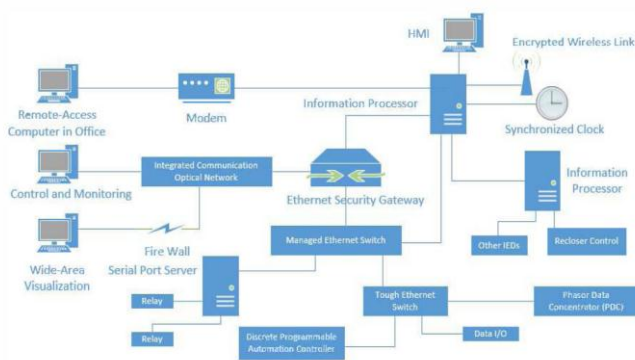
HMI

Encrypted Wireless Link

Remote-Access Computer in Office

Modem

Information Processor

Synchronized Clock

Integrated Communication Optical Network

Control and Monitoring

Ethernet Security Gateway

Information Processor

Fire Wall Serial Port Server

Managed Ethernet Switch

Other IEDs

Recloser Control

Wide-Area Visualization

Relay

Tough Ethernet Switch

Phasor Data Concentrator (PDC)

Relay

Discrete Programmable Automation Controller

Data I/O